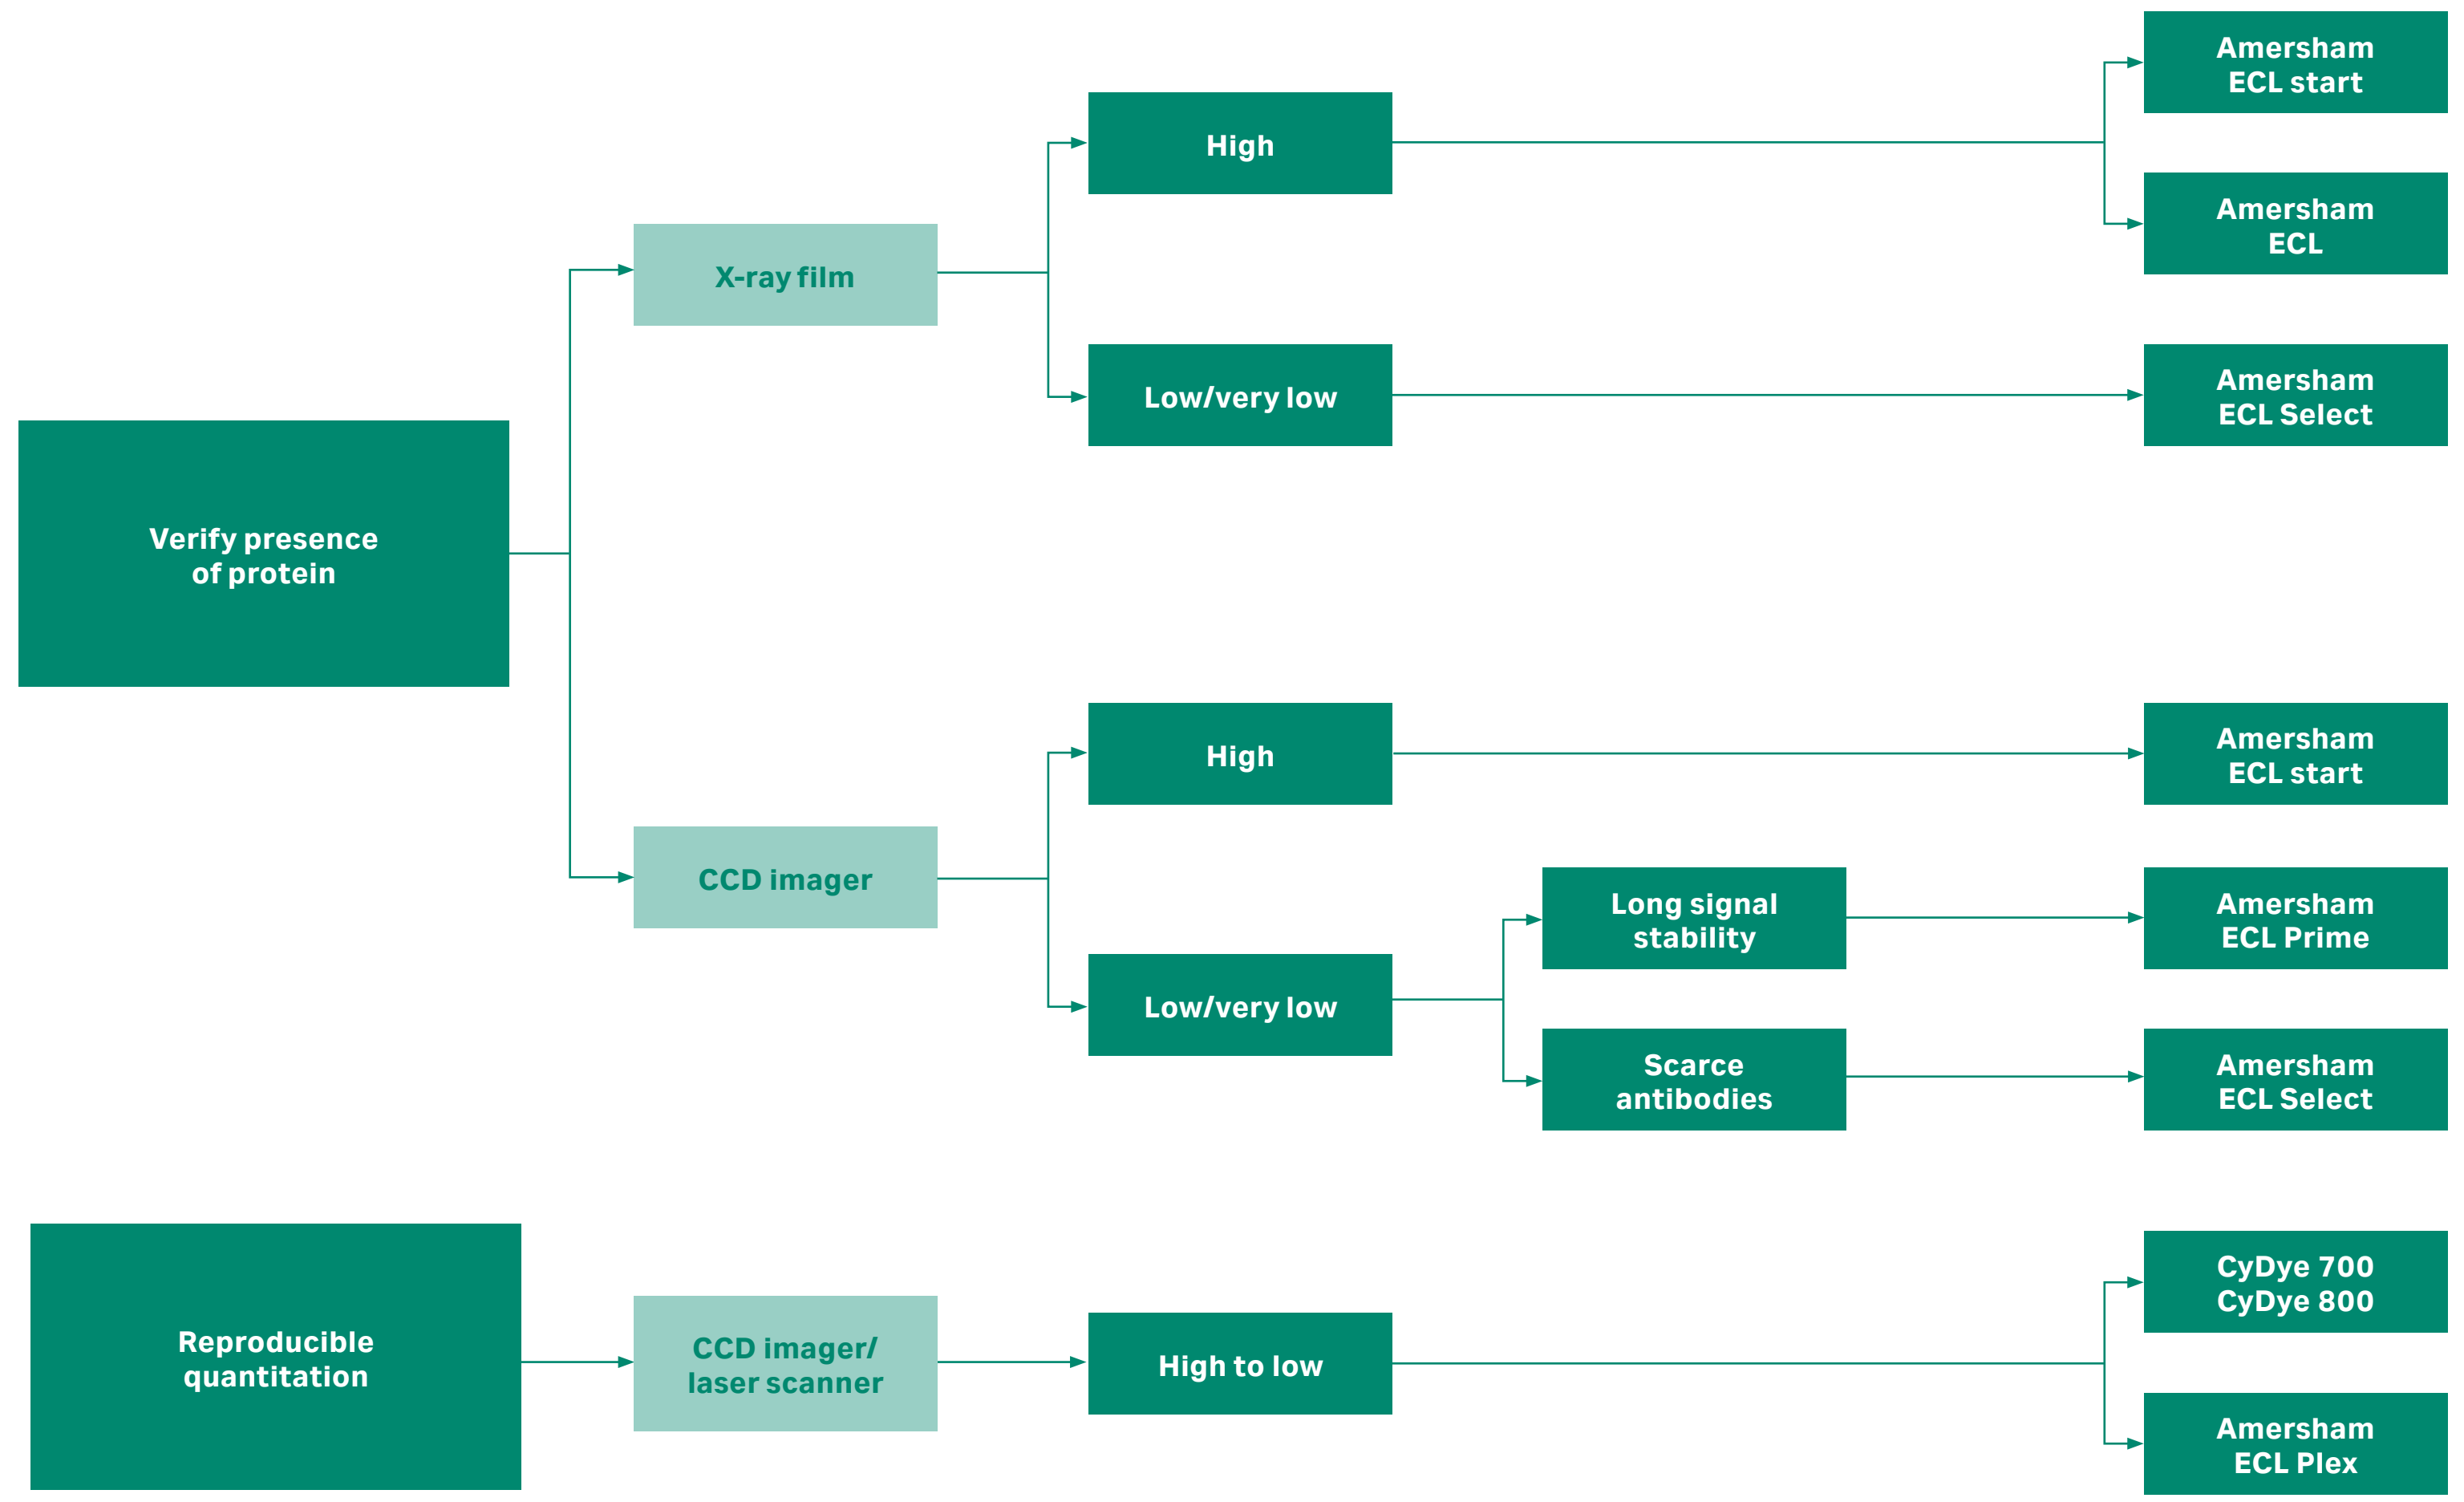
Verify presence of protein

X-ray film

High

Amersham ECL start

Amersham ECL

Low/very low

Amersham ECL Select

CCD imager

High

Amersham ECL start

Low/very low

Long signal stability

Amersham ECL Prime

Scarce antibodies

Amersham ECL Select

Reproducible quantitation

CCD imager/ laser scanner

High to low

CyDye 700 CyDye 800

Amersham ECL Plex